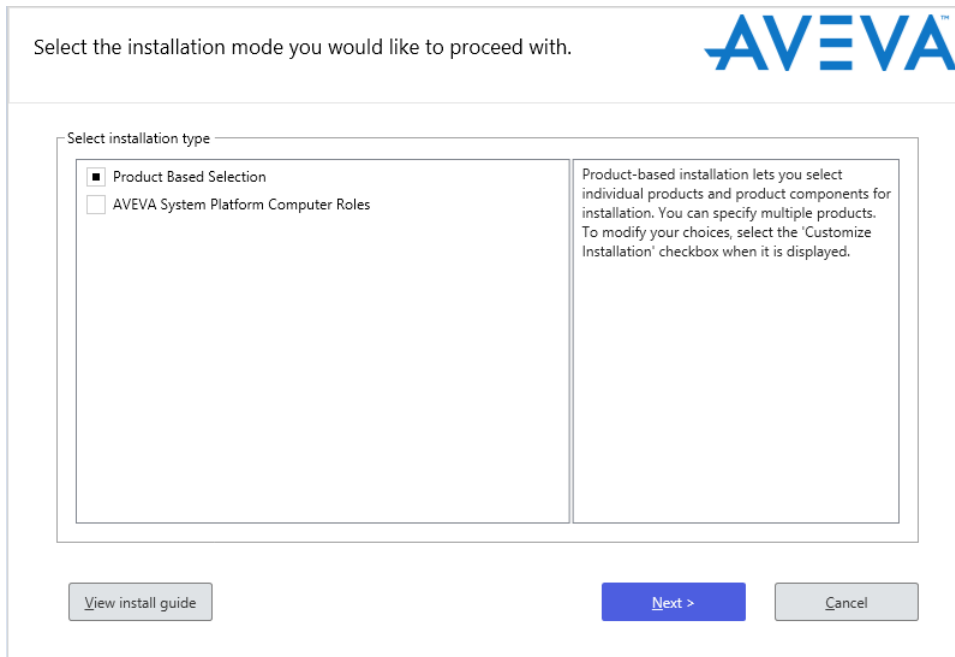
Select the installation mode you would like to proceed with.

AVEVA™

Select installation type

Product Based Selection
AVEVA System Platform Computer Roles

Product-based installation lets you select individual products and product components for installation. You can specify multiple products. To modify your choices, select the 'Customize Installation' checkbox when it is displayed.

View install guide

Next >

Cancel